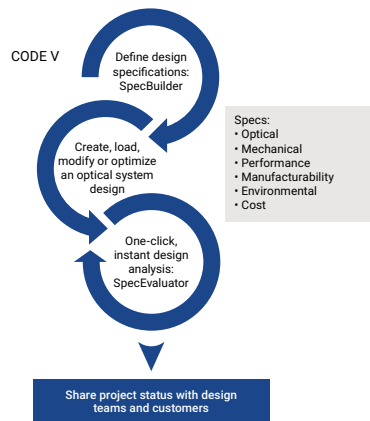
CODE V

Define design specifications: SpecBuilder

Specs:
• Optical
• Mechanical
• Performance
• Manufacturability
• Environmental
• Cost

Create, load, modify or optimize an optical system design

One-click, instant design analysis: SpecEvaluator

Share project status with design teams and customers